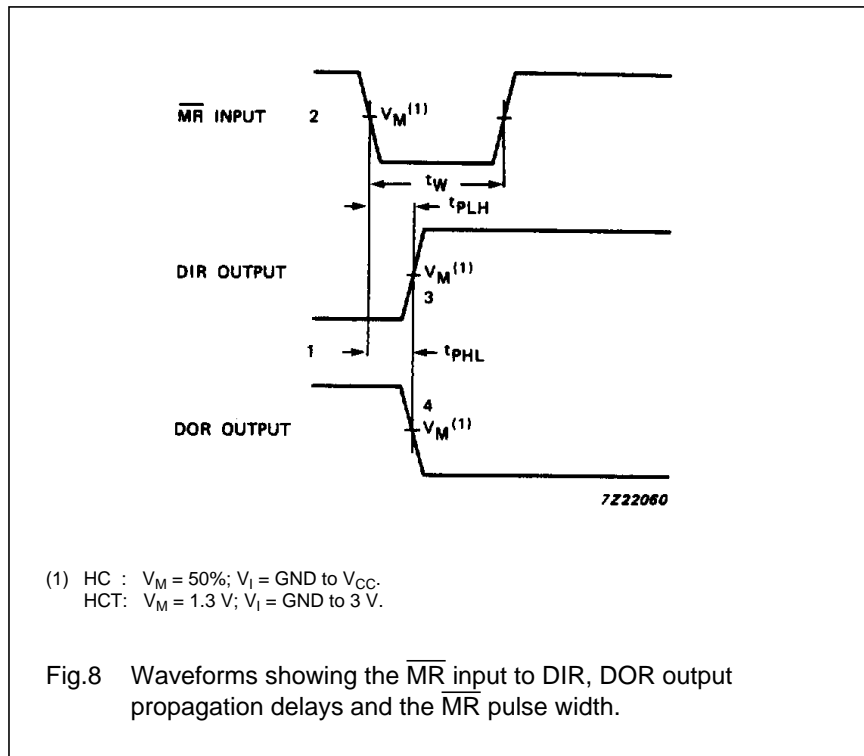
$\overline{MR}$ INPUT 2

$V_M{}^{(1)}$

$t_W$

$t_{PLH}$

DIR OUTPUT

$V_M{}^{(1)}$

3

1

$t_{PHL}$

4

DOR OUTPUT

$V_M{}^{(1)}$

7Z22060

(1) HC : $V_M$ = 50%; $V_I$ = GND to $V_{CC}$.
HCT: $V_M$ = 1.3 V; $V_I$ = GND to 3 V.

Fig.8 Waveforms showing the $\overline{MR}$ input to DIR, DOR output propagation delays and the $\overline{MR}$ pulse width.